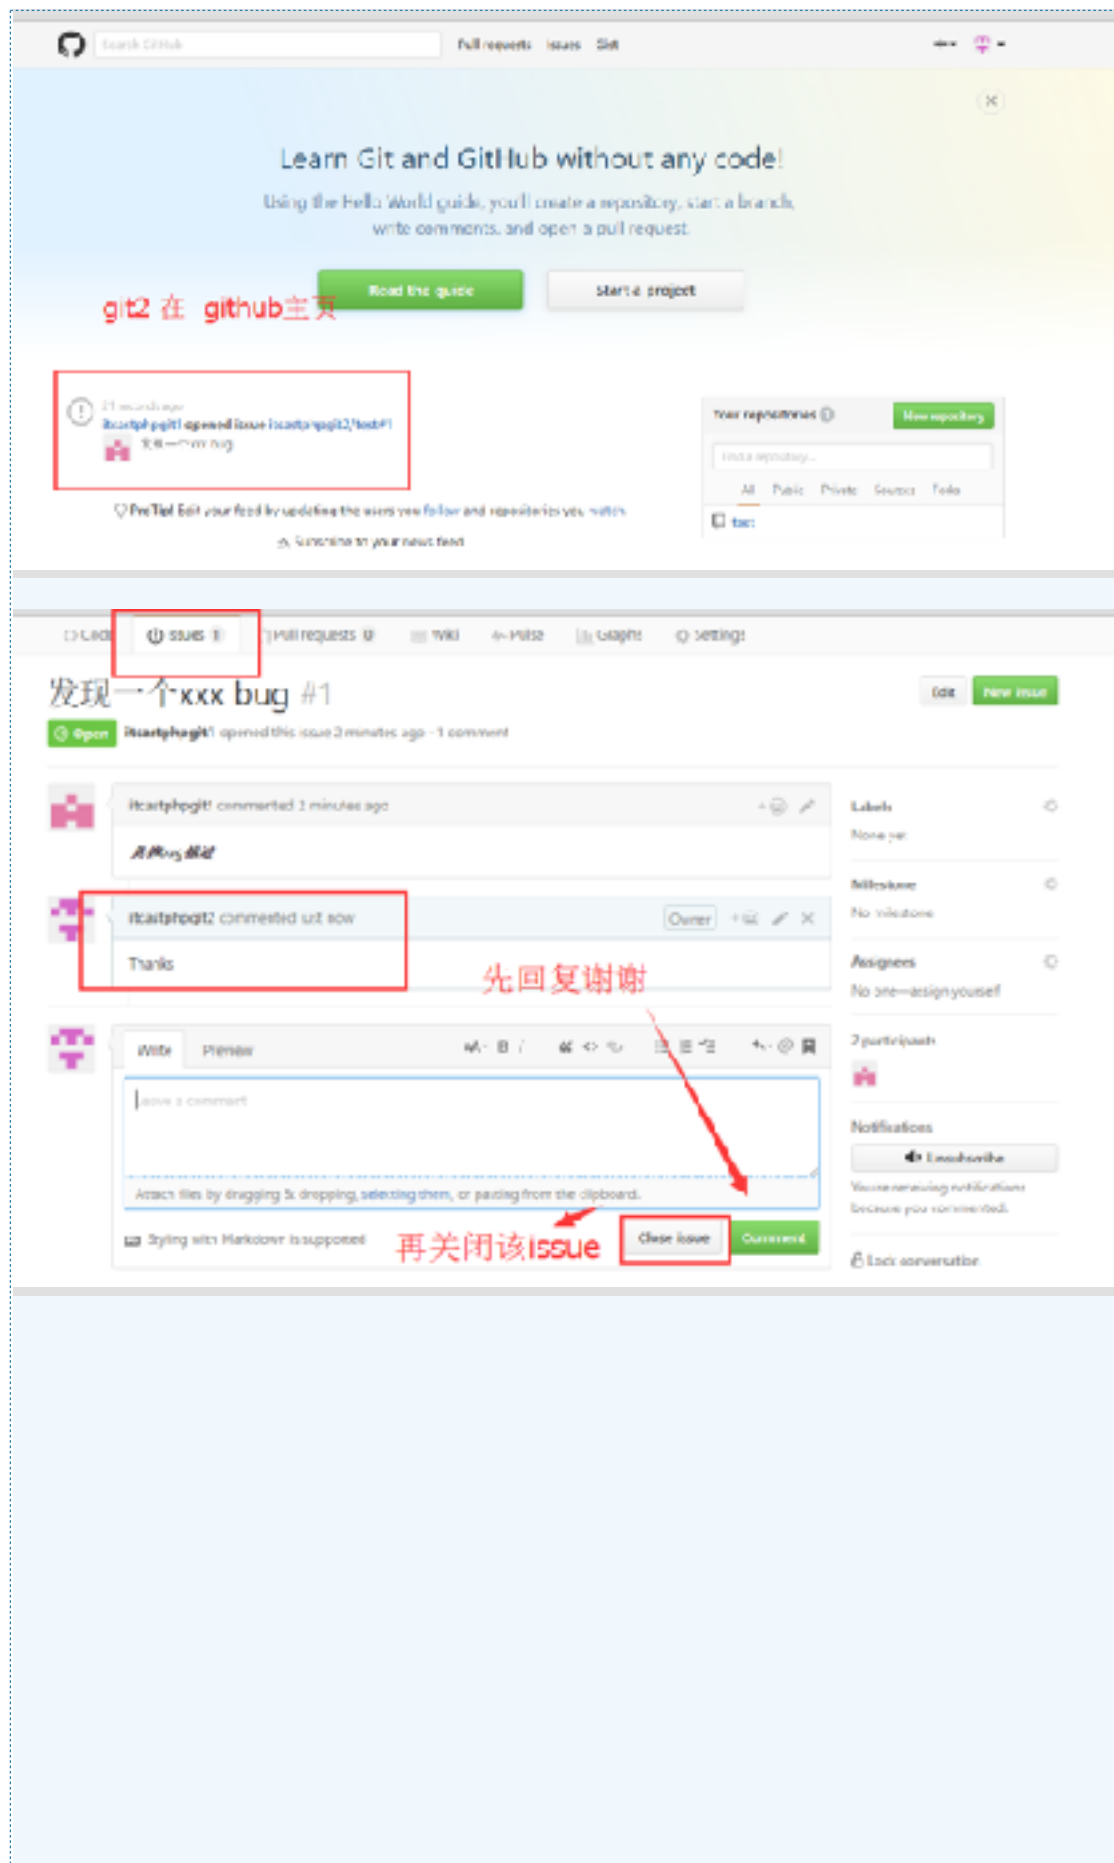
Search GitHub Pull requests Issues Gist

Learn Git and GitHub without any code!

Using the Hello World guide, you'll create a repository, start a branch, write comments, and open a pull request.

Read the guide Start a project

git2 在 github主页

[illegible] itcastphpgit1 opened issue itcastphpgit2/test#1 发现一个xxx bug

ProTip! Edit your feed by updating the users you follow and repositories you watch.

Subscribe to your news feed

Your repositories New repository

Find a repository...

All Public Private Sources Forks

test

Code Issues 1 Pull requests 0 Wiki Pulse Graphs Settings

发现一个xxx bug #1

Edit New issue

Open itcastphpgit1 opened this issue 3 minutes ago · 1 comment

itcastphpgit1 commented 3 minutes ago

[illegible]

itcastphpgit2 commented just now Owner

Thanks

先回复谢谢

Write Preview

Leave a comment

Attach files by dragging & dropping, selecting them, or pasting from the clipboard.

Styling with Markdown is supported

再关闭该issue

Close issue Comment

Labels
None yet

Milestone
No milestone

Assignees
No one—assign yourself

2 participants

Notifications
Unsubscribe
You're receiving notifications because you commented.

Lock conversation